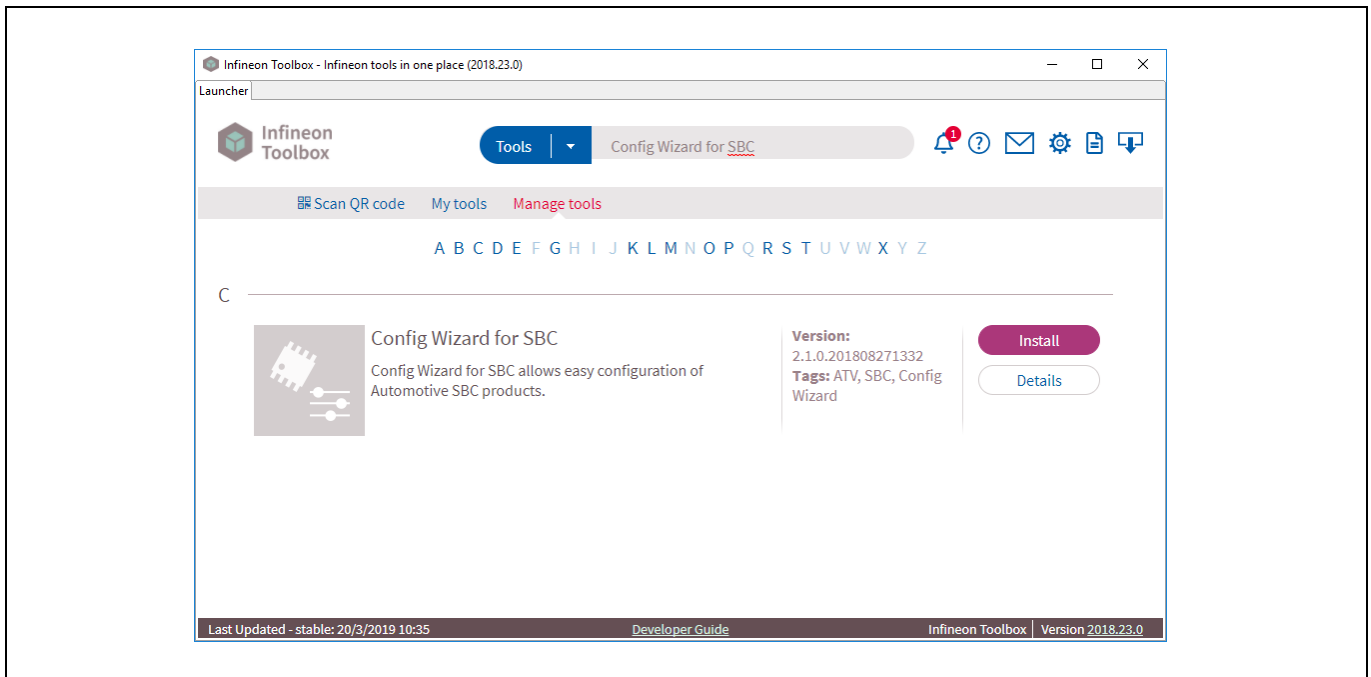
Infineon Toolbox - Infineon tools in one place (2018.23.0)

Launcher

Infineon Toolbox

Tools

Config Wizard for SBC

1

Scan QR code My tools Manage tools

A B C D E F G H I J K L M N O P Q R S T U V W X Y Z

C

Config Wizard for SBC

Config Wizard for SBC allows easy configuration of Automotive SBC products.

Version: 2.1.0.201808271332

Tags: ATV, SBC, Config Wizard

Install

Details

Last Updated - stable: 20/3/2019 10:35

Developer Guide

Infineon Toolbox | Version 2018.23.0